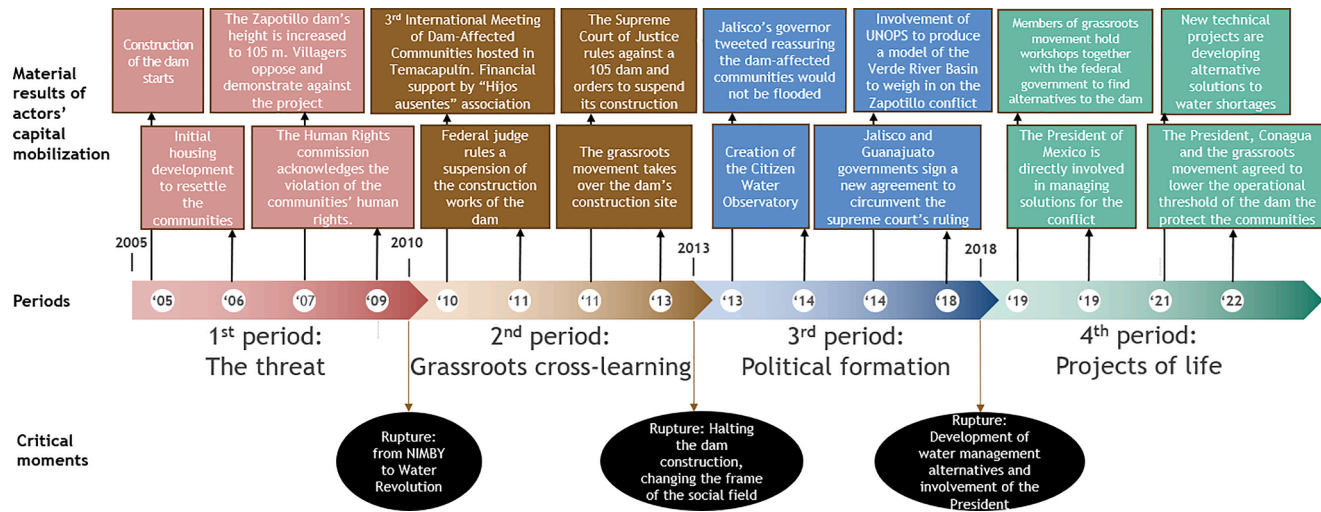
Material results of actors' capital mobilization

Construction of the dam starts

The Zapotillo dam's height is increased to 105 m. Villagers oppose and demonstrate against the project

3rd International Meeting of Dam-Affected Communities hosted in Temacapulín. Financial support by "Hijos ausentes" association

The Supreme Court of Justice rules against a 105 dam and orders to suspend its construction

Jalisco's governor tweeted reassuring the dam-affected communities would not be flooded

Involvement of UNOPS to produce a model of the Verde River Basin to weigh in on the Zapotillo conflict

Members of grassroots movement hold workshops together with the federal government to find alternatives to the dam

New technical projects are developing alternative solutions to water shortages

Initial housing development to resettle the communities

The Human Rights commission acknowledges the violation of the communities' human rights.

Federal judge rules a suspension of the construction works of the dam

The grassroots movement takes over the dam's construction site

Creation of the Citizen Water Observatory

Jalisco and Guanajuato governments sign a new agreement to circumvent the supreme court's ruling

The President of Mexico is directly involved in managing solutions for the conflict

The President, Conagua and the grassroots movement agreed to lower the operational threshold of the dam the protect the communities

2005 2010 2013 2018

Periods

'05 '06 '07 '09 '10 '11 '11 '13 '13 '14 '14 '18 '19 '19 '21 '22

1st period: The threat

2nd period: Grassroots cross-learning

3rd period: Political formation

4th period: Projects of life

Critical moments

Rupture: from NIMBY to Water Revolution

Rupture: Halting the dam construction, changing the frame of the social field

Rupture: Development of water management alternatives and involvement of the President